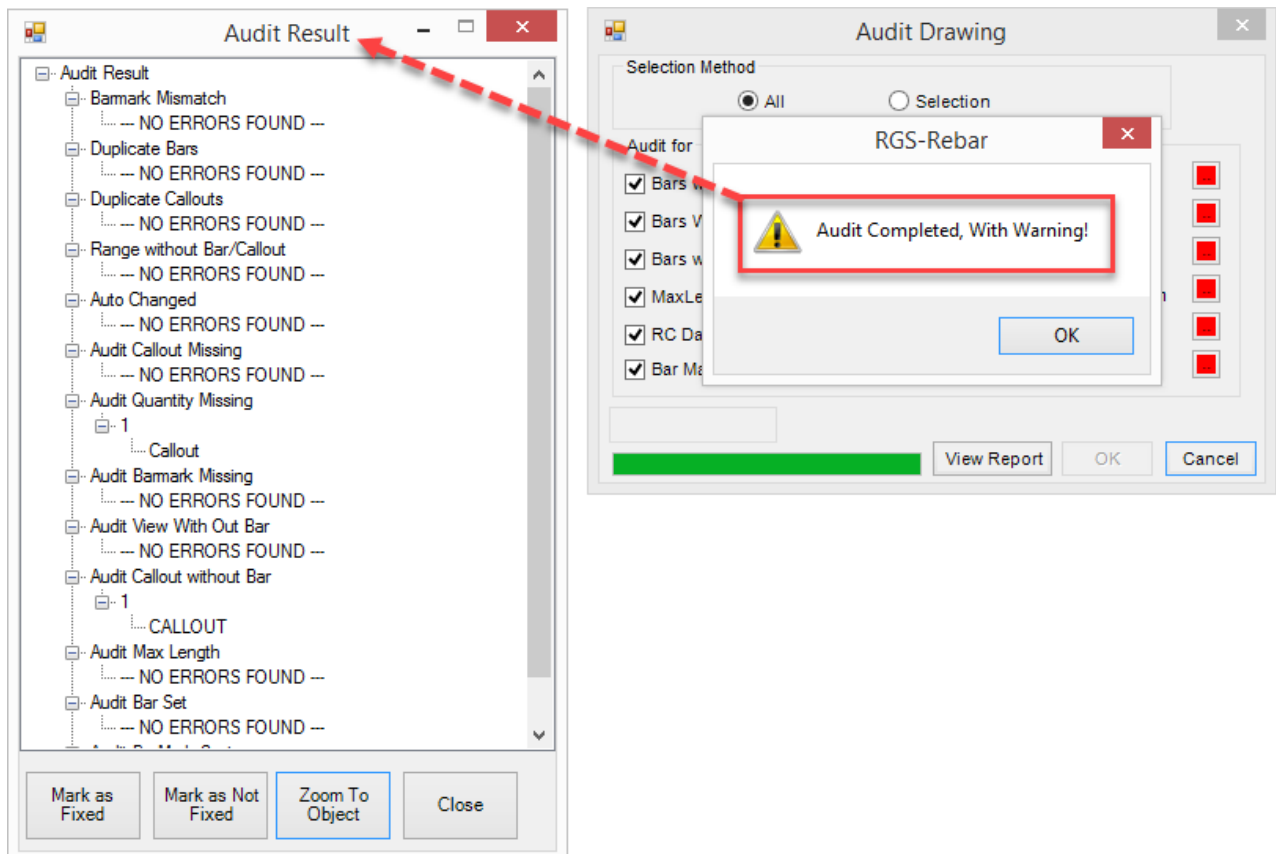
Audit Result

Audit Result
Barmark Mismatch
--- NO ERRORS FOUND ---
Duplicate Bars
--- NO ERRORS FOUND ---
Duplicate Callouts
--- NO ERRORS FOUND ---
Range without Bar/Callout
--- NO ERRORS FOUND ---
Auto Changed
--- NO ERRORS FOUND ---
Audit Callout Missing
--- NO ERRORS FOUND ---
Audit Quantity Missing
1
Callout
Audit Barmark Missing
--- NO ERRORS FOUND ---
Audit View With Out Bar
--- NO ERRORS FOUND ---
Audit Callout without Bar
1
CALLOUT
Audit Max Length
--- NO ERRORS FOUND ---
Audit Bar Set
--- NO ERRORS FOUND ---
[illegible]

Mark as Fixed
Mark as Not Fixed
Zoom To Object
Close

Audit Drawing

Selection Method
All
Selection

Audit for
Bars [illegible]
Bars W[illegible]
Bars w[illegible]
MaxLe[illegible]
RC Da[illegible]
Bar Ma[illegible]

View Report
OK
Cancel

RGS-Rebar
Audit Completed, With Warning!
OK